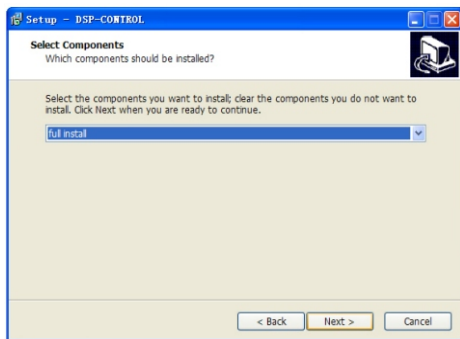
Setup – DSP-CONTROL

Select Components
Which components should be installed?

Select the components you want to install; clear the components you do not want to install. Click Next when you are ready to continue.

full install

< Back
Next >
Cancel